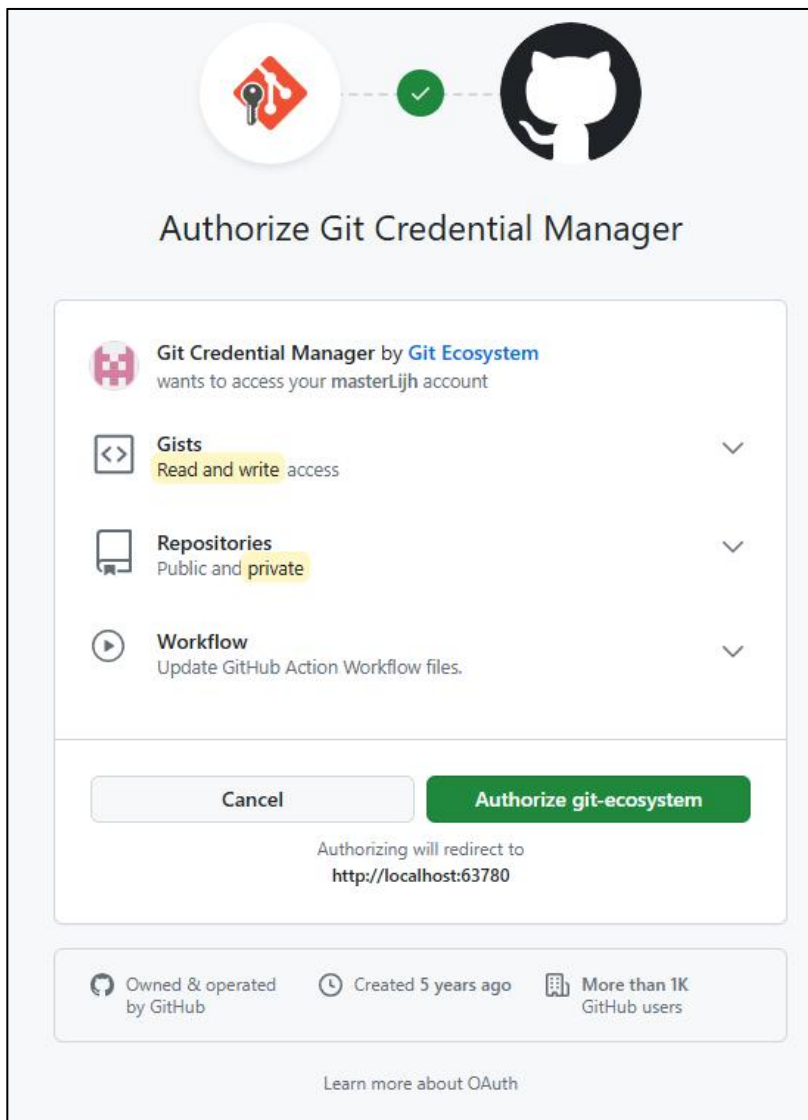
Authorize Git Credential Manager

Git Credential Manager by Git Ecosystem
wants to access your masterLijh account

Gists
Read and write access

Repositories
Public and private

Workflow
Update GitHub Action Workflow files.

Cancel

Authorize git-ecosystem

Authorizing will redirect to
http://localhost:63780

Owned & operated by GitHub

Created 5 years ago

More than 1K GitHub users

Learn more about OAuth